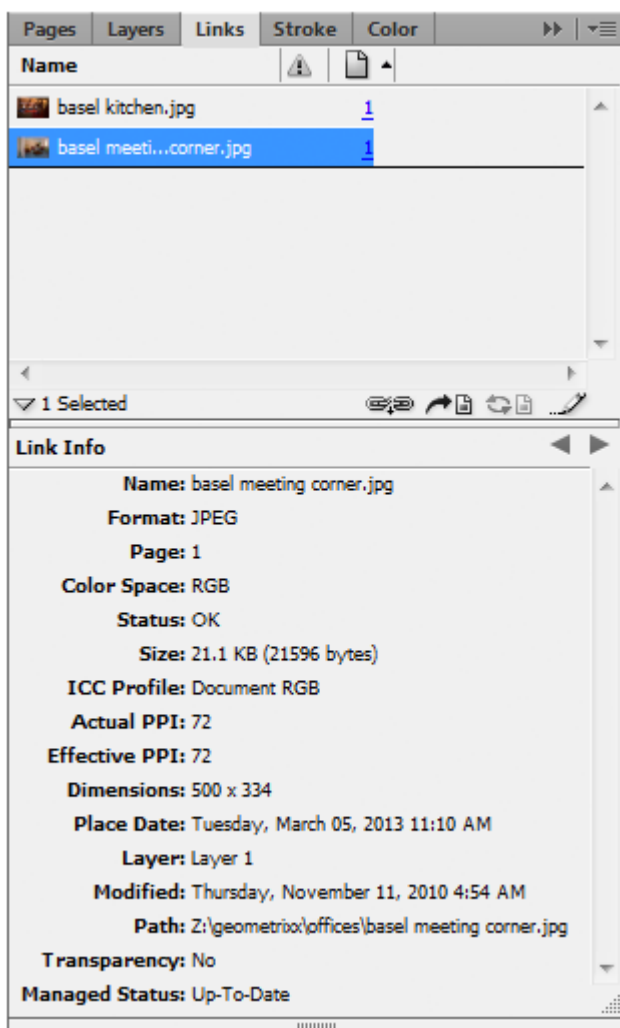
Pages Layers Links Stroke Color

Name

basel kitchen.jpg 1

basel meeti...corner.jpg 1

1 Selected

Link Info

Name: basel meeting corner.jpg

Format: JPEG

Page: 1

Color Space: RGB

Status: OK

Size: 21.1 KB (21596 bytes)

ICC Profile: Document RGB

Actual PPI: 72

Effective PPI: 72

Dimensions: 500 x 334

Place Date: Tuesday, March 05, 2013 11:10 AM

Layer: Layer 1

Modified: Thursday, November 11, 2010 4:54 AM

Path: Z:\geometrixx\offices\basel meeting corner.jpg

Transparency: No

Managed Status: Up-To-Date